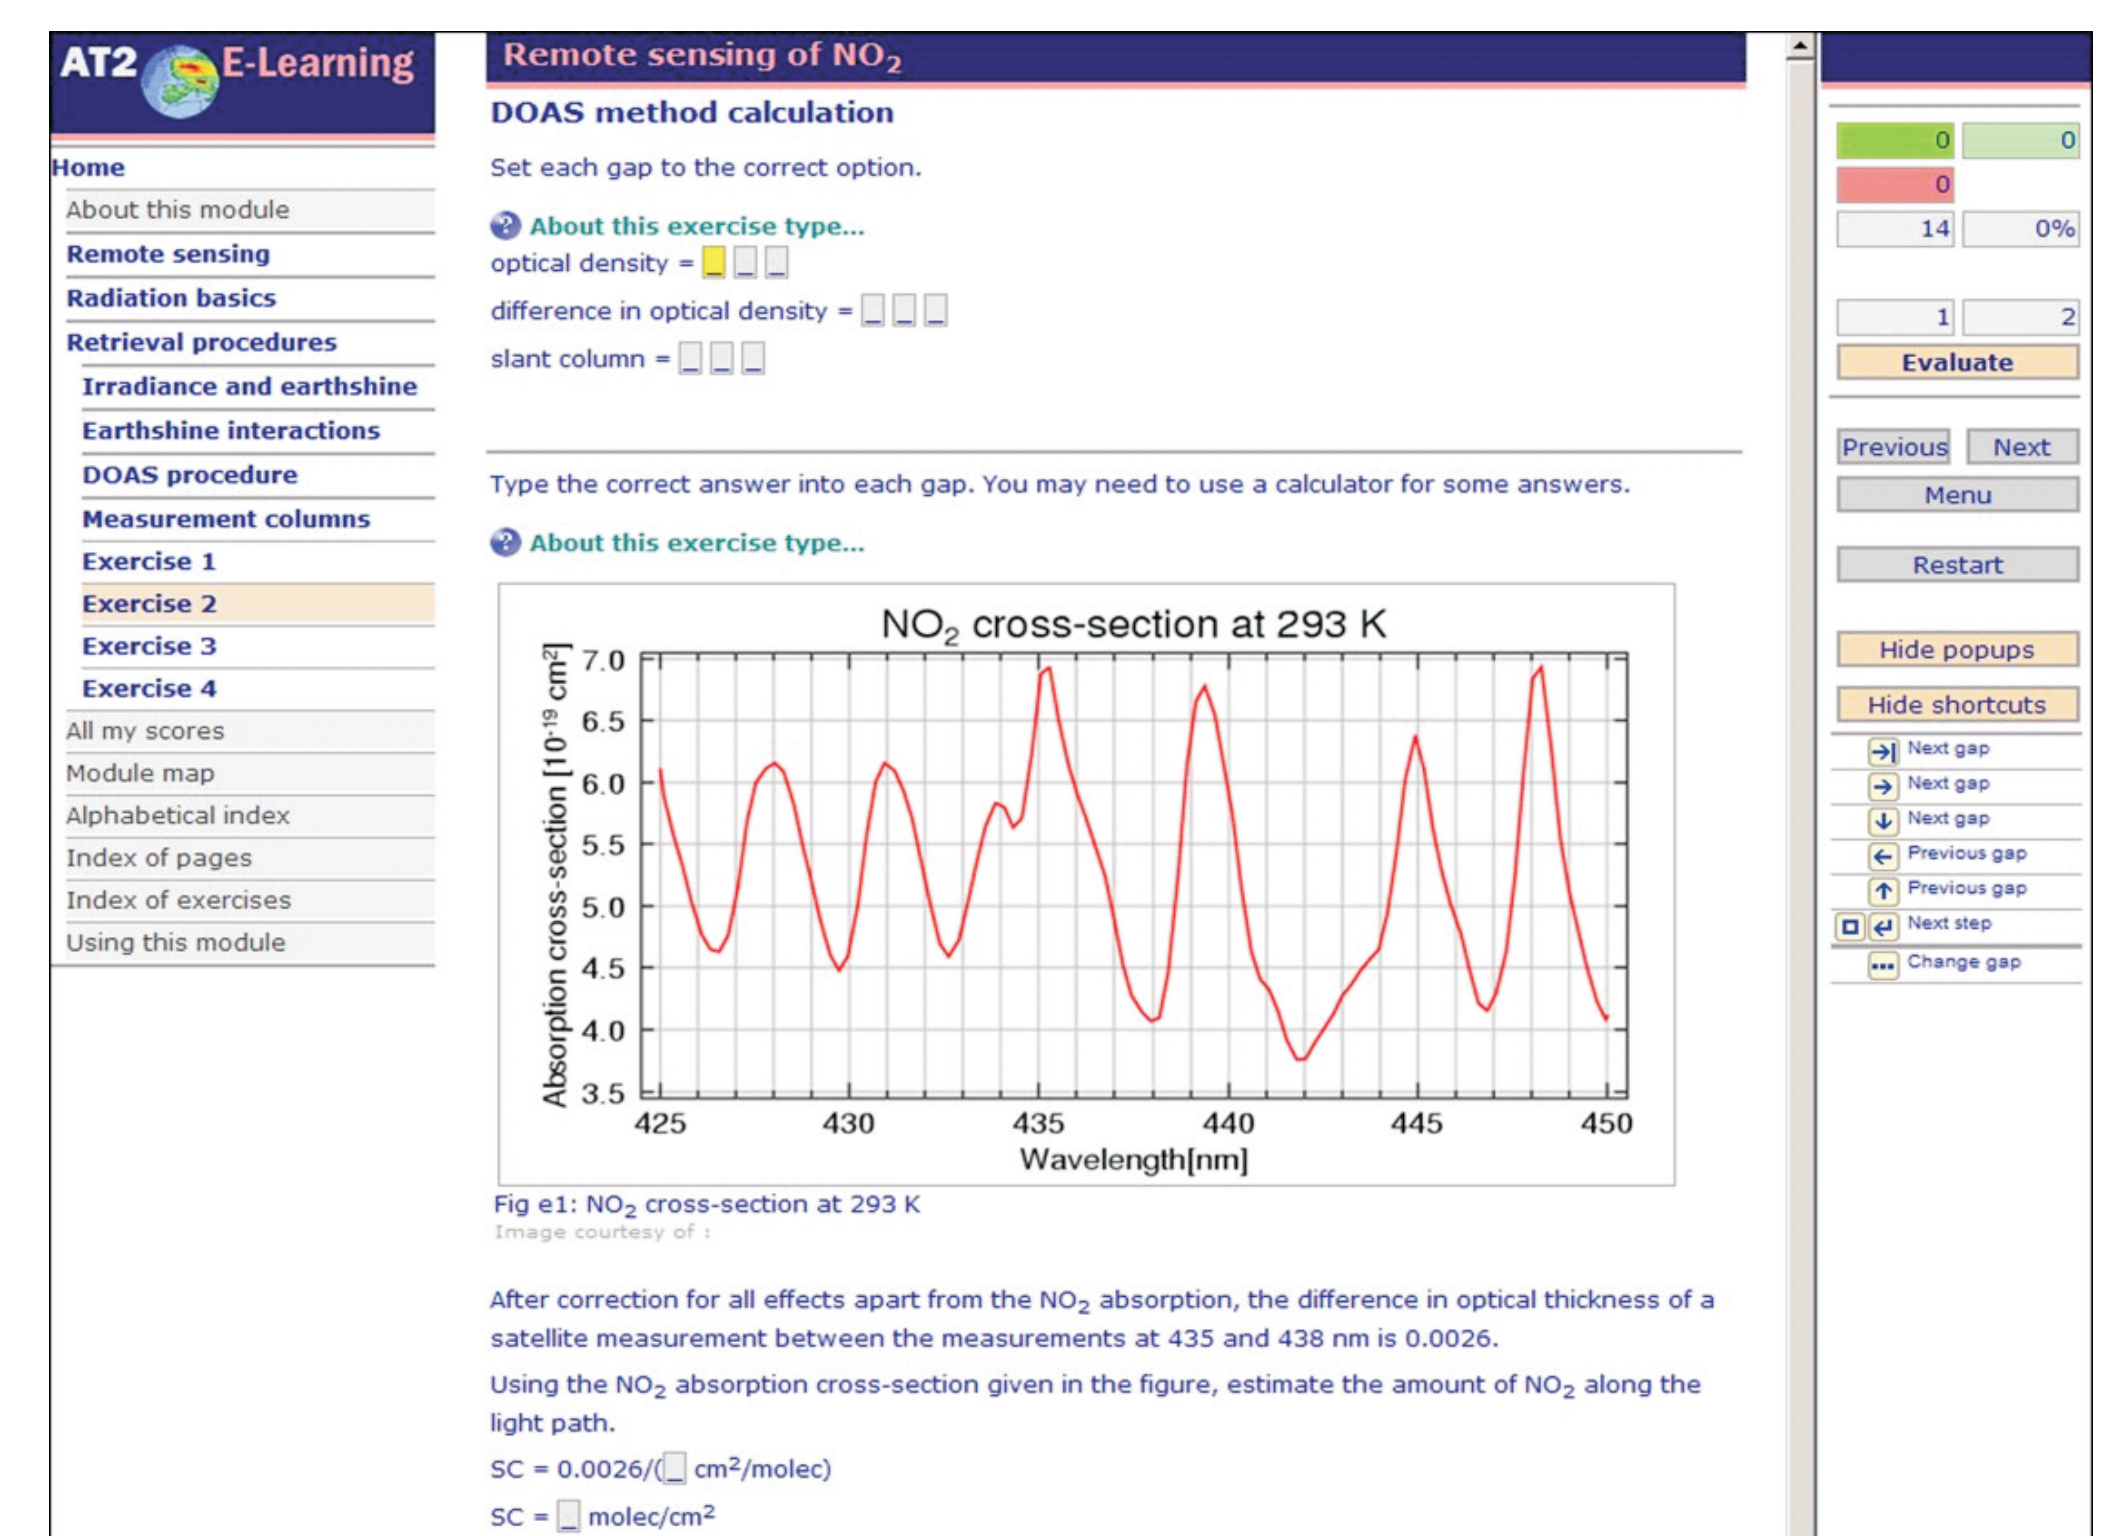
AT2 E-Learning

Home
About this module
Remote sensing
Radiation basics
Retrieval procedures
Irradiance and earthshine
Earthshine interactions
DOAS procedure
Measurement columns
Exercise 1
Exercise 2
Exercise 3
Exercise 4
All my scores
Module map
Alphabetical index
Index of pages
Index of exercises
Using this module

Remote sensing of $NO_2$

DOAS method calculation

Set each gap to the correct option.

About this exercise type...

optical density = 

difference in optical density = 

slant column = 

Type the correct answer into each gap. You may need to use a calculator for some answers.

About this exercise type...

$NO_2$ cross-section at 293 K

Absorption cross-section [$10^{-19}$ cm$^2$]

7.0
6.5
6.0
5.5
5.0
4.5
4.0
3.5

425 430 435 440 445 450

Wavelength[nm]

Fig e1: $NO_2$ cross-section at 293 K

Image courtesy of :

After correction for all effects apart from the $NO_2$ absorption, the difference in optical thickness of a satellite measurement between the measurements at 435 and 438 nm is 0.0026.

Using the $NO_2$ absorption cross-section given in the figure, estimate the amount of $NO_2$ along the light path.

SC = 0.0026/( cm$^2$/molec)

SC = molec/cm$^2$

0 0
0
14 0%
1 2
Evaluate
Previous Next
Menu
Restart
Hide popups
Hide shortcuts
Next gap
Next gap
Next gap
Previous gap
Previous gap
Next step
Change gap